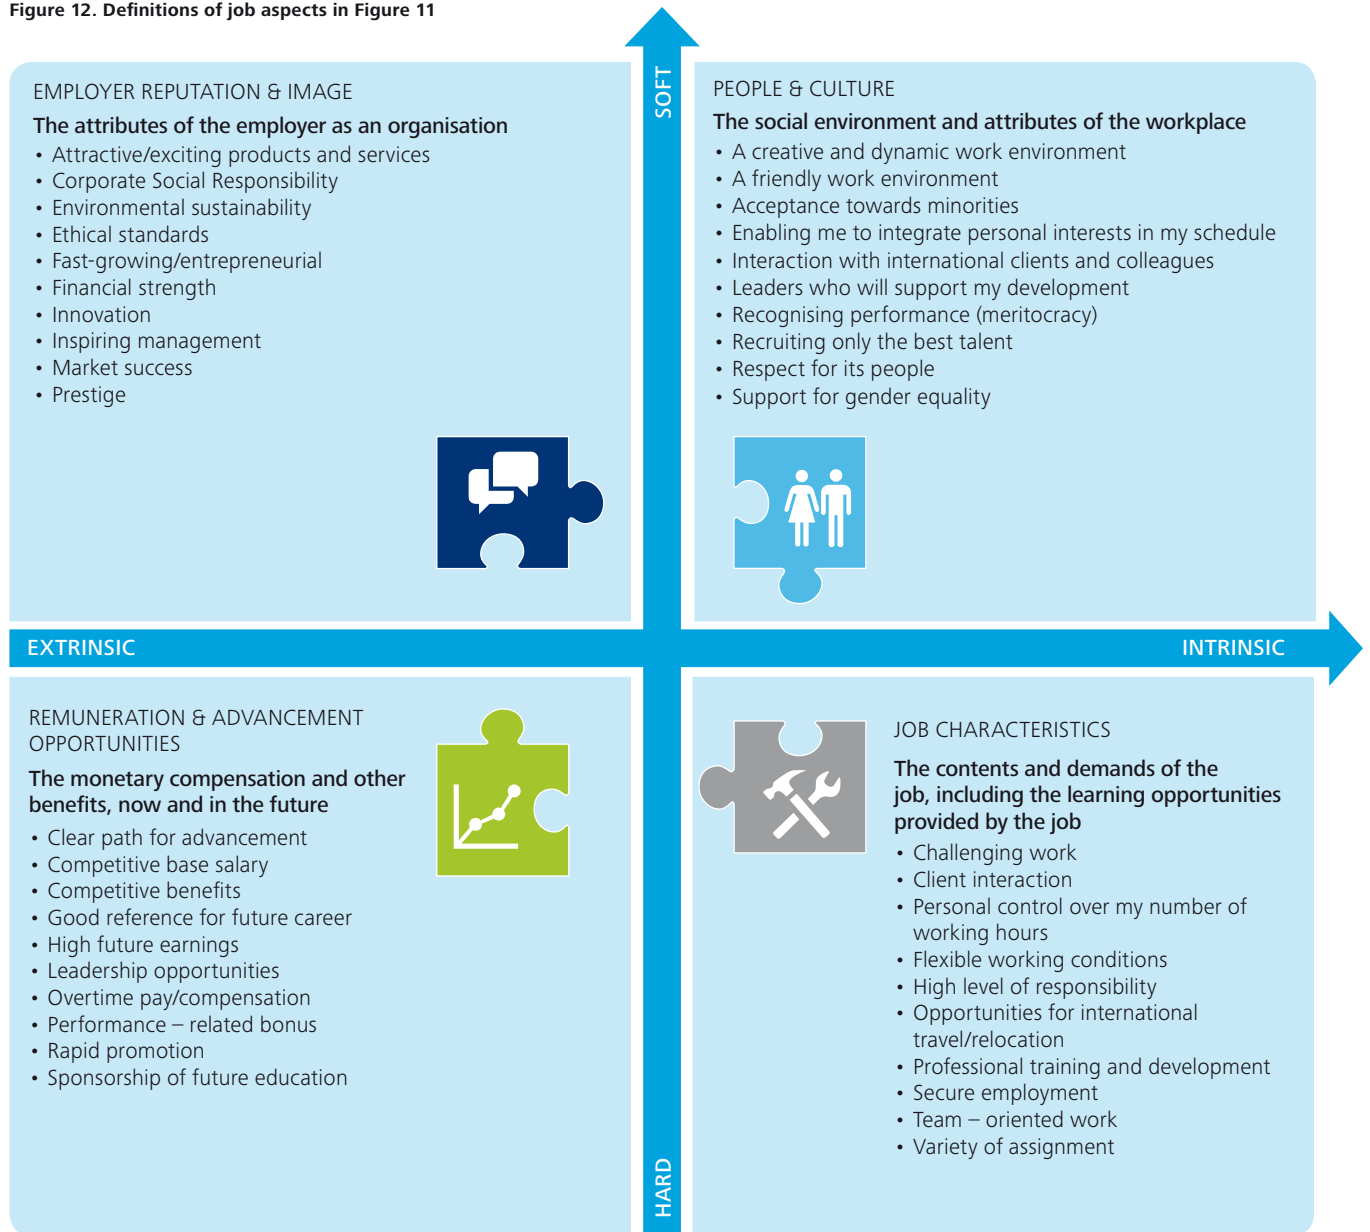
**Figure 12. Definitions of job aspects in Figure 11**

SOFT

EMPLOYER REPUTATION & IMAGE

**The attributes of the employer as an organisation**

- Attractive/exciting products and services
- Corporate Social Responsibility
- Environmental sustainability
- Ethical standards
- Fast-growing/entrepreneurial
- Financial strength
- Innovation
- Inspiring management
- Market success
- Prestige

PEOPLE & CULTURE

**The social environment and attributes of the workplace**

- A creative and dynamic work environment
- A friendly work environment
- Acceptance towards minorities
- Enabling me to integrate personal interests in my schedule
- Interaction with international clients and colleagues
- Leaders who will support my development
- Recognising performance (meritocracy)
- Recruiting only the best talent
- Respect for its people
- Support for gender equality

EXTRINSIC

INTRINSIC

REMUNERATION & ADVANCEMENT OPPORTUNITIES

**The monetary compensation and other benefits, now and in the future**

- Clear path for advancement
- Competitive base salary
- Competitive benefits
- Good reference for future career
- High future earnings
- Leadership opportunities
- Overtime pay/compensation
- Performance – related bonus
- Rapid promotion
- Sponsorship of future education

JOB CHARACTERISTICS

**The contents and demands of the job, including the learning opportunities provided by the job**

- Challenging work
- Client interaction
- Personal control over my number of working hours
- Flexible working conditions
- High level of responsibility
- Opportunities for international travel/relocation
- Professional training and development
- Secure employment
- Team – oriented work
- Variety of assignment

HARD